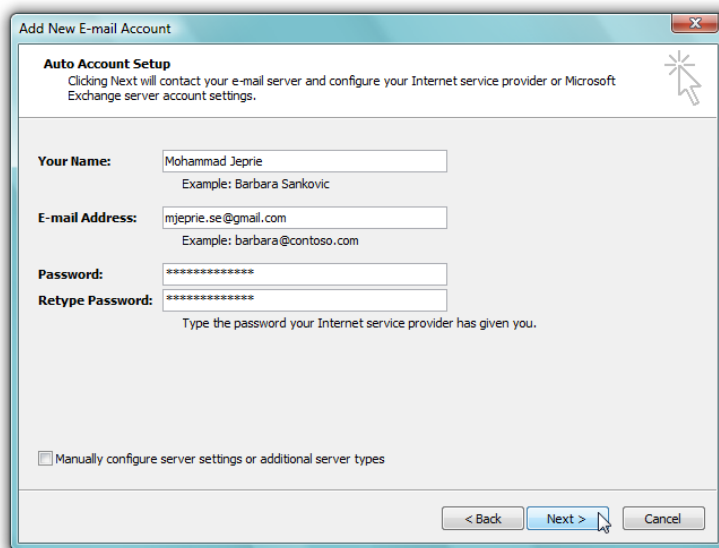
Add New E-mail Account

Auto Account Setup
Clicking Next will contact your e-mail server and configure your Internet service provider or Microsoft Exchange server account settings.

Your Name: Mohammad Jeprie
Example: Barbara Sankovic

E-mail Address: mjeprie.se@gmail.com
Example: barbara@contoso.com

Password: *************
Retype Password: *************
Type the password your Internet service provider has given you.

Manually configure server settings or additional server types

< Back
Next >
Cancel